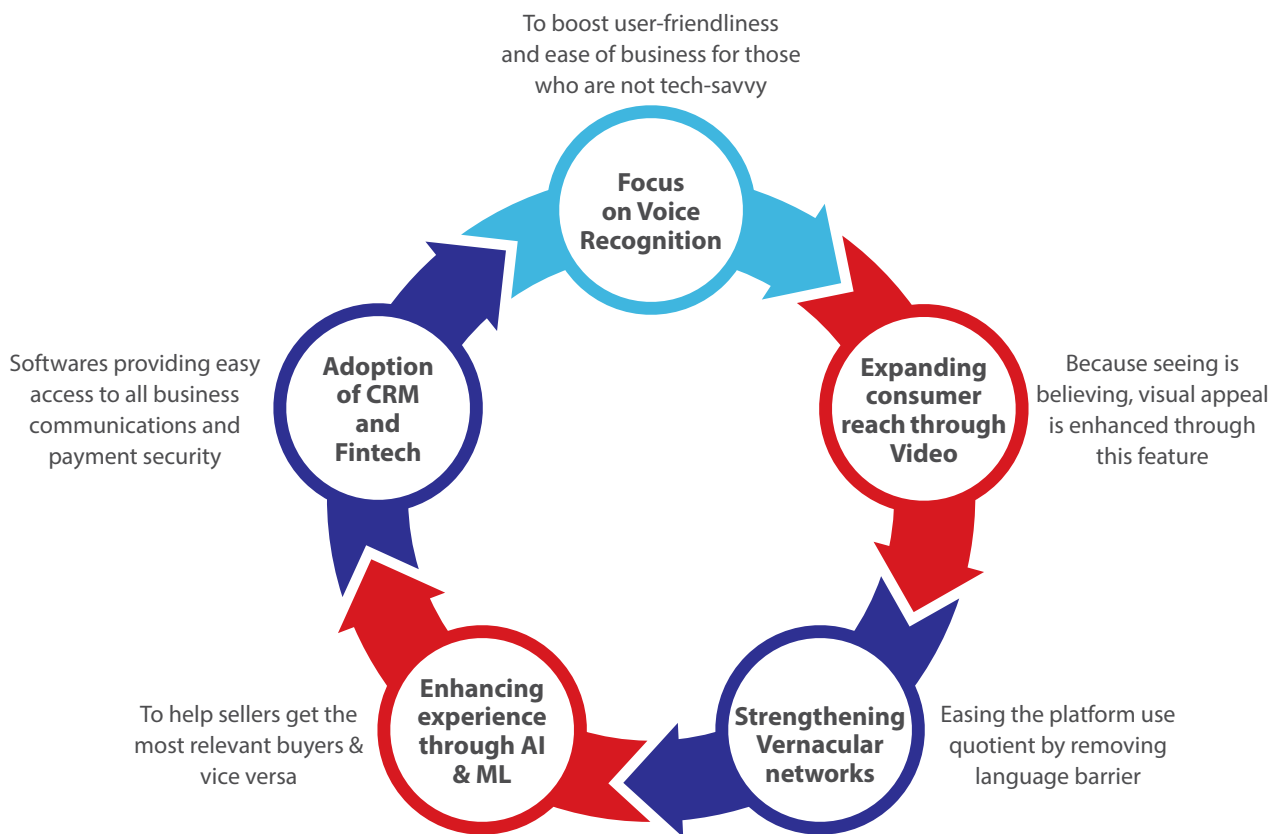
To boost user-friendliness and ease of business for those who are not tech-savvy

Focus on Voice Recognition

Expanding consumer reach through Video

Because seeing is believing, visual appeal is enhanced through this feature

Strengthening Vernacular networks

Easing the platform use quotient by removing language barrier

Enhancing experience through AI & ML

To help sellers get the most relevant buyers & vice versa

Adoption of CRM and Fintech

Softwares providing easy access to all business communications and payment security